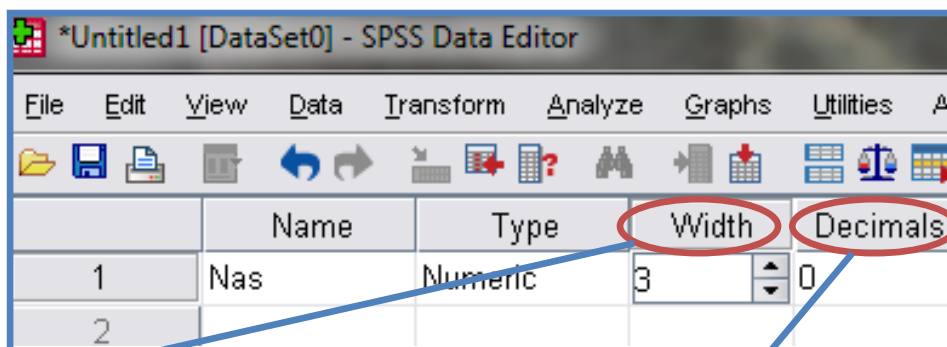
*Untitled1 [DataSet0] - SPSS Data Editor

File Edit View Data Transform Analyze Graphs Utilities A

| | Name | Type | Width | Decimals |
|---|---|---|---|---|
| 1 | Nas | Numeric | 3 | 0 |
| 2 | | | | |